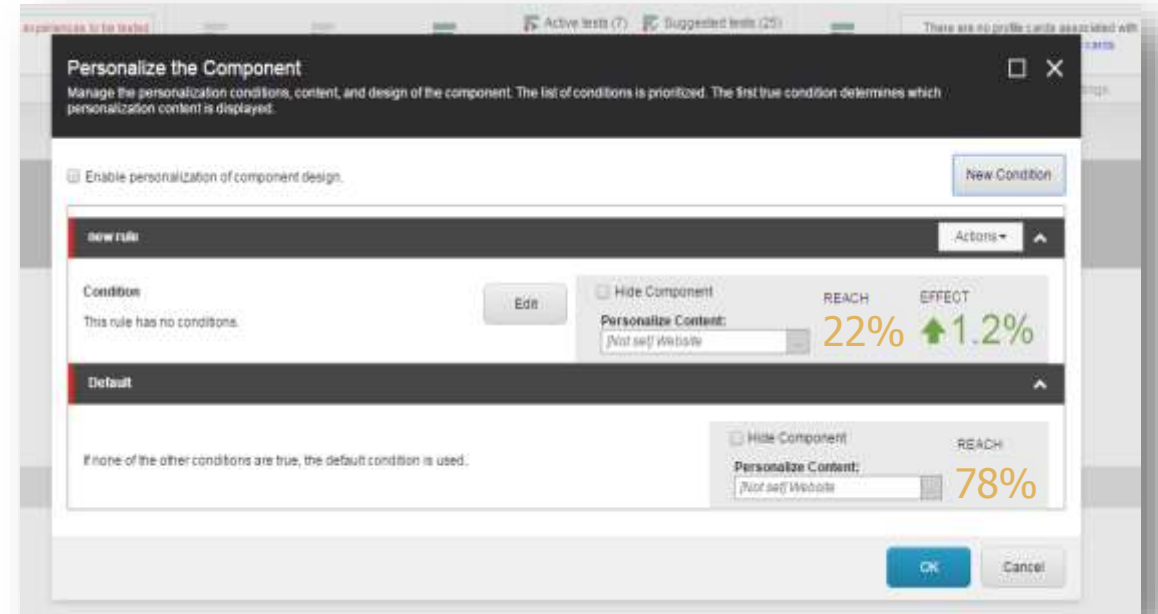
experiences to be tested Active tests (7) Suggested tests (25) There are no profile cards associated with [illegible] cards

Personalize the Component

Manage the personalization conditions, content, and design of the component. The list of conditions is prioritized. The first true condition determines which personalization content is displayed.

Enable personalization of component design.

New Condition

new rule

Actions

Condition

This rule has no conditions.

Edit

Hide Component

Personalize Content:

[Not set] Website

REACH

22%

EFFECT

1.2%

Default

If none of the other conditions are true, the default condition is used.

Hide Component

Personalize Content:

[Not set] Website

REACH

78%

OK

Cancel